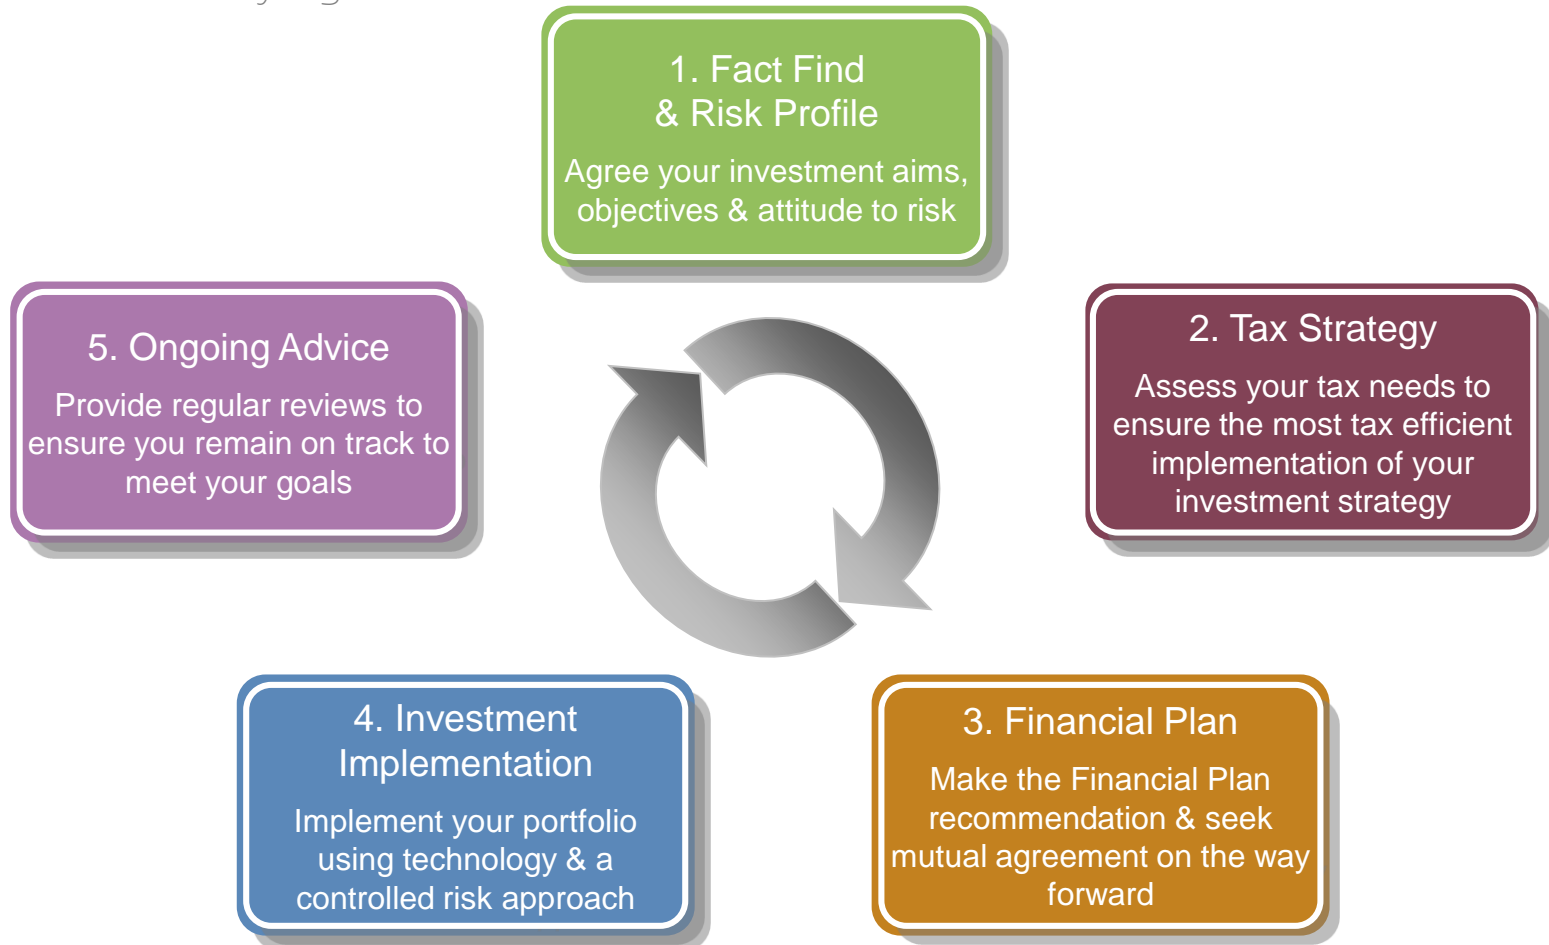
1. Fact Find
& Risk Profile

Agree your investment aims, objectives & attitude to risk

2. Tax Strategy

Assess your tax needs to ensure the most tax efficient implementation of your investment strategy

3. Financial Plan

Make the Financial Plan recommendation & seek mutual agreement on the way forward

4. Investment Implementation

Implement your portfolio using technology & a controlled risk approach

5. Ongoing Advice

Provide regular reviews to ensure you remain on track to meet your goals